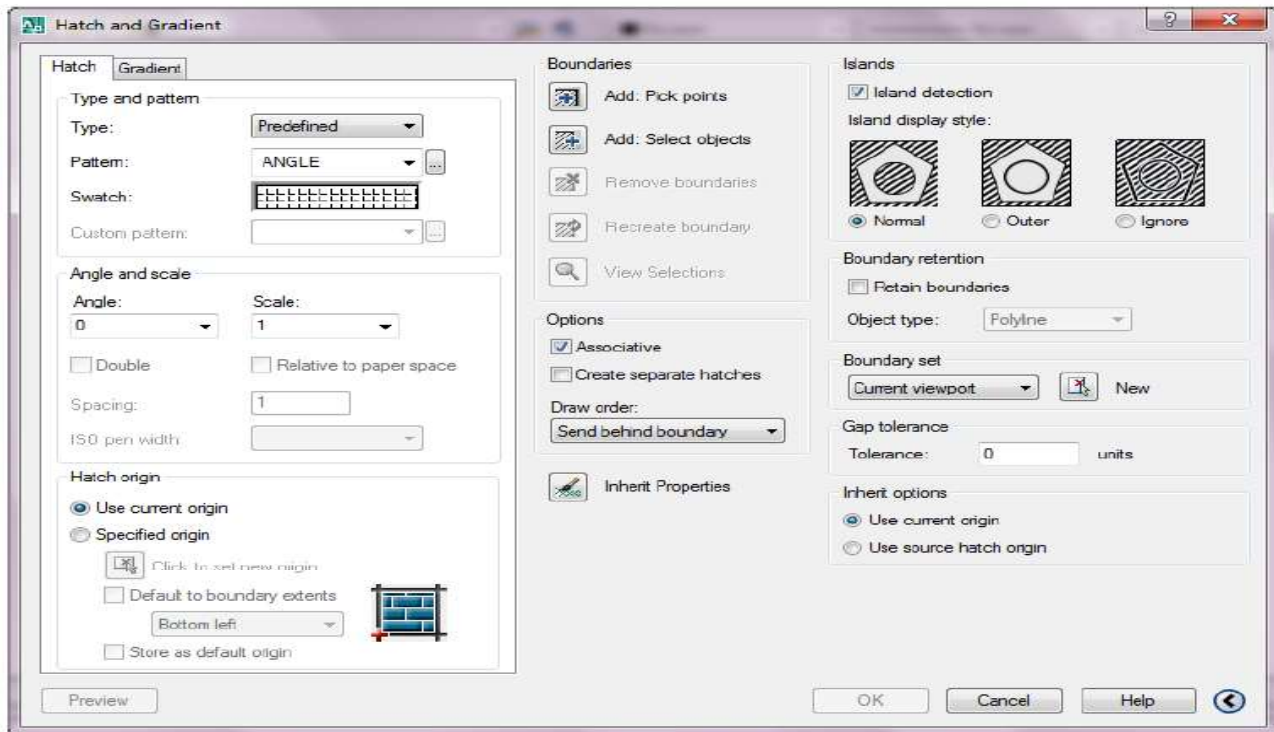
Hatch and Gradient

Hatch Gradient

Type and pattern

Type: Predefined

Pattern: ANGLE

Swatch:

Custom pattern:

Angle and scale

Angle: 0

Scale: 1

Double

Relative to paper space

Spacing: 1

ISO pen width:

Hatch origin

Use current origin

Specified origin

Click to set new origin

Default to boundary extents

Bottom left

Store as default origin

Boundaries

Add: Pick points

Add: Select objects

Remove boundaries

Recreate boundary

View Selections

Options

Associative

Create separate hatches

Draw order:

Send behind boundary

Inherit Properties

Islands

Island detection

Island display style:

Normal

Outer

Ignore

Boundary retention

Retain boundaries

Object type: Polyline

Boundary set

Current viewport

New

Gap tolerance

Tolerance: 0 units

Inherit options

Use current origin

Use source hatch origin

Preview

OK

Cancel

Help